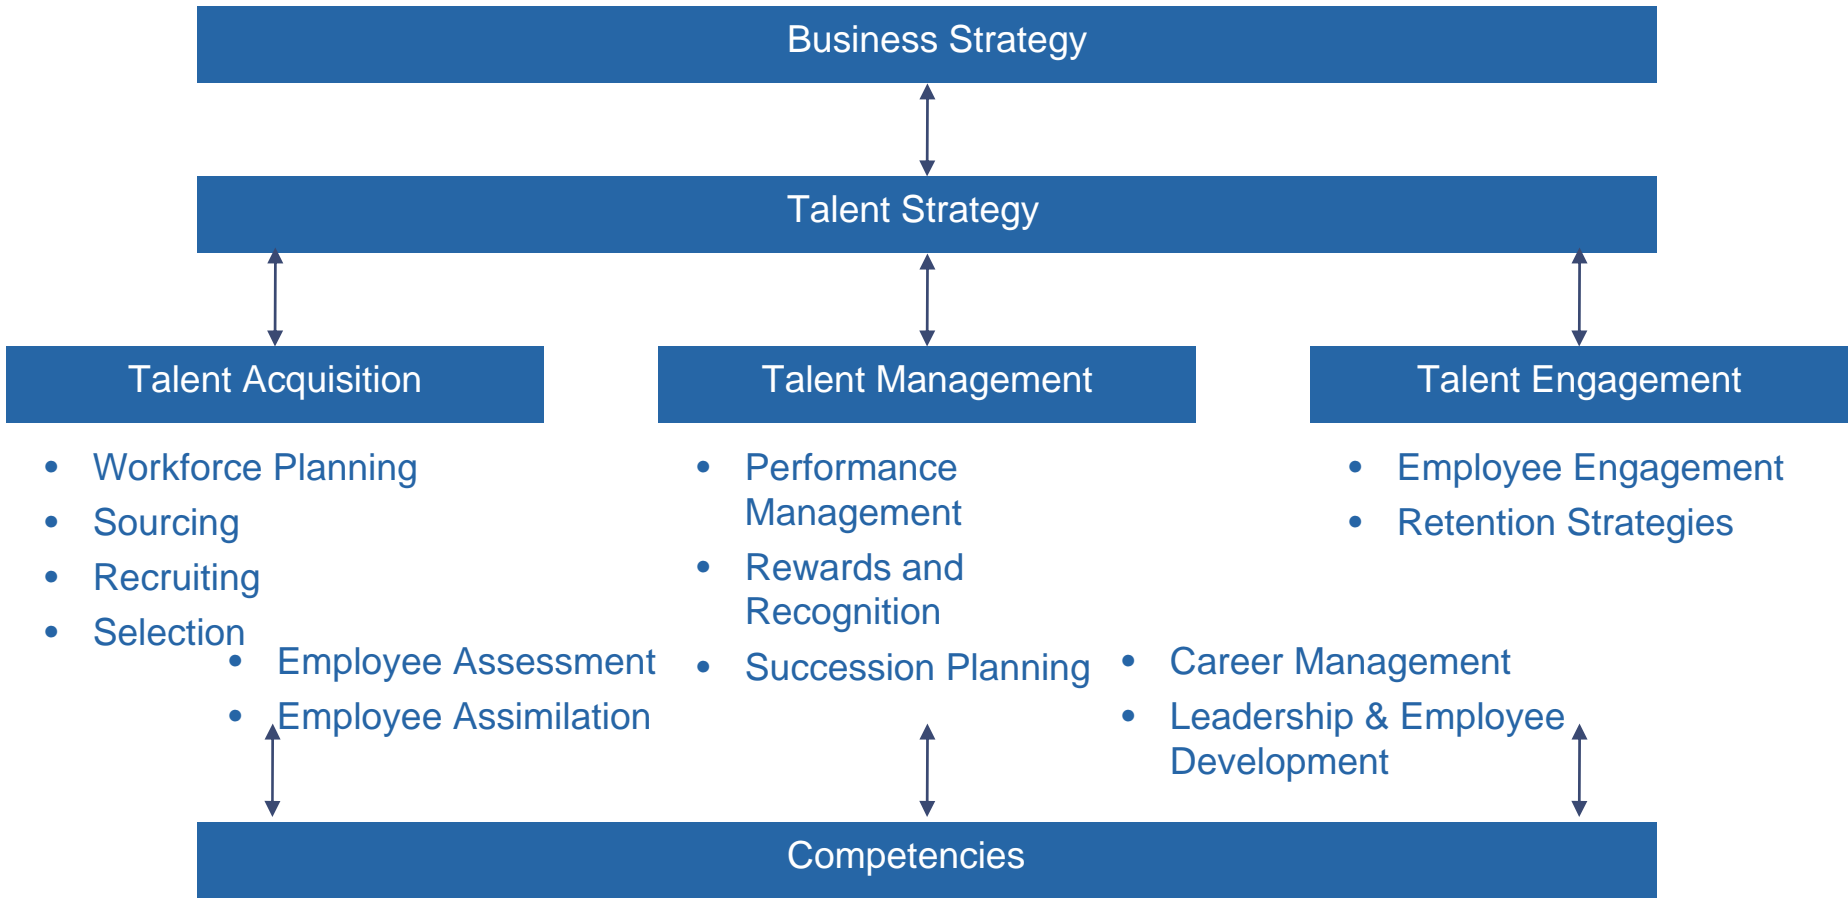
Business Strategy

Talent Strategy

Talent Acquisition

- Workforce Planning
- Sourcing
- Recruiting
- Selection
- Employee Assessment
- Employee Assimilation

Talent Management

- Performance Management
- Rewards and Recognition
- Succession Planning

Talent Engagement

- Employee Engagement
- Retention Strategies

- Career Management
- Leadership & Employee Development

Competencies